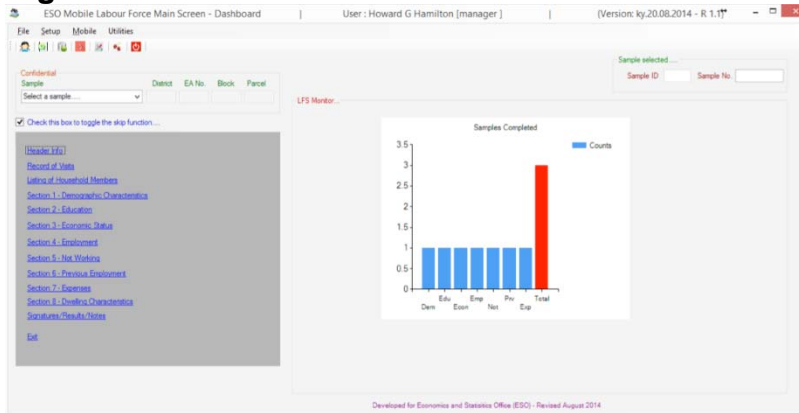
ESO Mobile Labour Force Main Screen - Dashboard | User : Howard G Hamilton [manager] | (Version: ky.20.08.2014 - R 1.1)

File Setup Mobile Utilities

Confidential
Sample District EA No. Block Parcel
Select a sample....

Sample selected ....
Sample ID Sample No.

Check this box to toggle the skip function....

LFS Monitor...

Header Info
Record of Visits
Listing of Household Members
Section 1 - Demographic Characteristics
Section 2 - Education
Section 3 - Economic Status
Section 4 - Employment
Section 5 - Not Working
Section 6 - Previous Employment
Section 7 - Expenses
Section 8 - Dwelling Characteristics
Signatures/Results/Notes

Exit

Samples Completed
Counts
3.5
3
2.5
2
1.5
1
0.5
0
Dem Edu Econ Emp Not Prv Exp Total

Developed for Economics and Statistics Office (ESO) - Revised August 2014